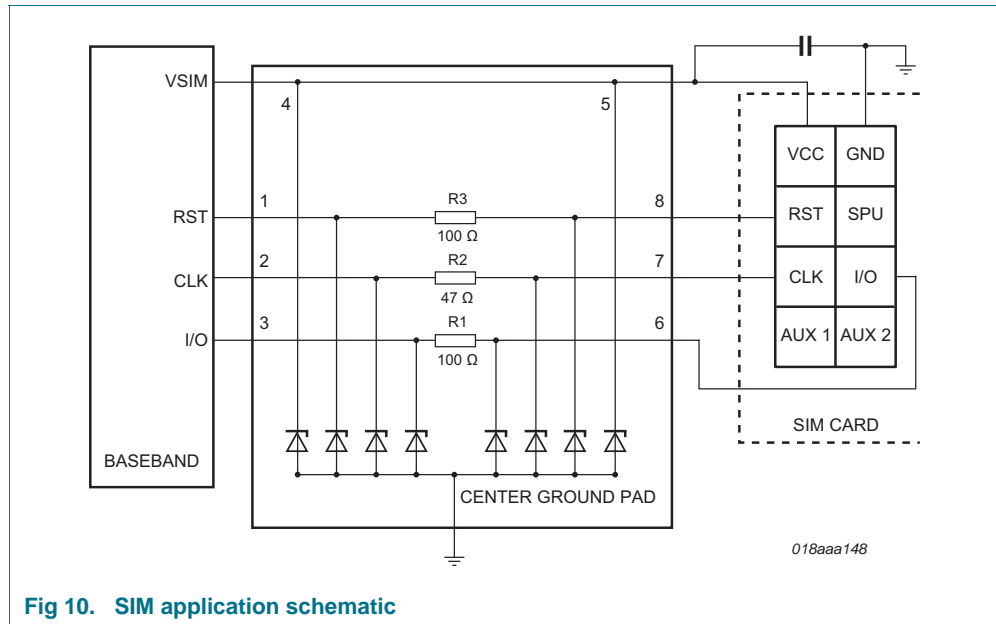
VSIM

RST

CLK

I/O

BASEBAND

4

5

1

R3

$100\ \Omega$

8

2

R2

$47\ \Omega$

7

3

R1

$100\ \Omega$

6

CENTER GROUND PAD

| VCC | GND |
|---|---|
| RST | SPU |
| CLK | I/O |
| AUX 1 | AUX 2 |

SIM CARD

018aaa148

Fig 10. SIM application schematic